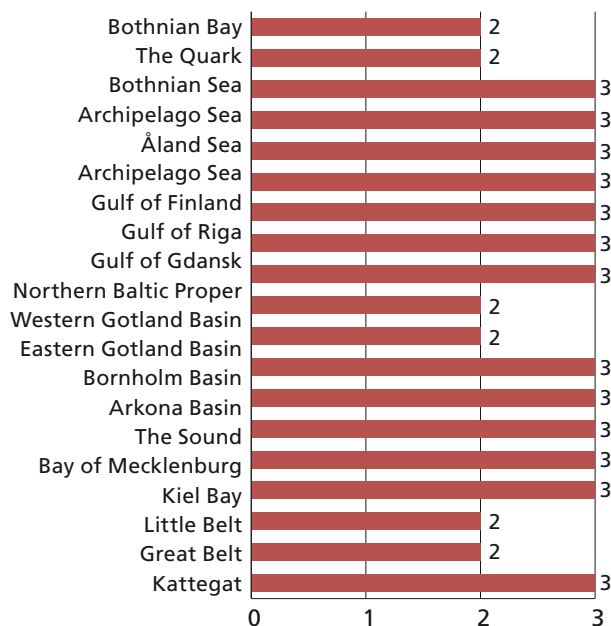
| Category | Value |
|---|---|
| Bothnian Bay | 2 |
| The Quark | 2 |
| Bothnian Sea | 3 |
| Archipelago Sea | 3 |
| Åland Sea | 3 |
| Archipelago Sea | 3 |
| Gulf of Finland | 3 |
| Gulf of Riga | 3 |
| Gulf of Gdansk | 3 |
| Northern Baltic Proper | |
| Western Gotland Basin | 2 |
| Eastern Gotland Basin | 2 |
| Bornholm Basin | 3 |
| Arkona Basin | 3 |
| The Sound | 3 |
| Bay of Mecklenburg | 3 |
| Kiel Bay | 3 |
| Little Belt | 2 |
| Great Belt | 2 |
| Kattegat | 3 |

0 1 2 3